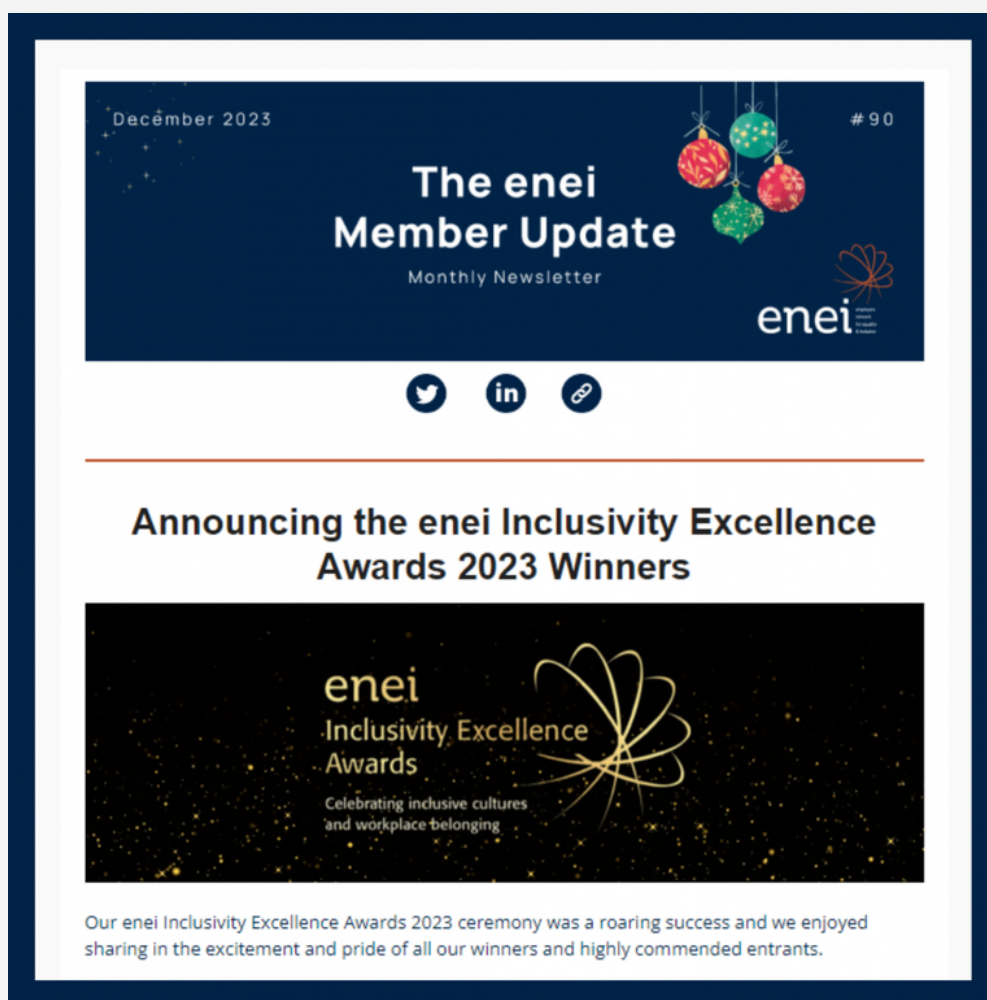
December 2023

#90

The enei
Member Update

Monthly Newsletter

enei

Announcing the enei Inclusivity Excellence Awards 2023 Winners

enei
Inclusivity Excellence Awards

Celebrating inclusive cultures and workplace belonging

Our enei Inclusivity Excellence Awards 2023 ceremony was a roaring success and we enjoyed sharing in the excitement and pride of all our winners and highly commended entrants.